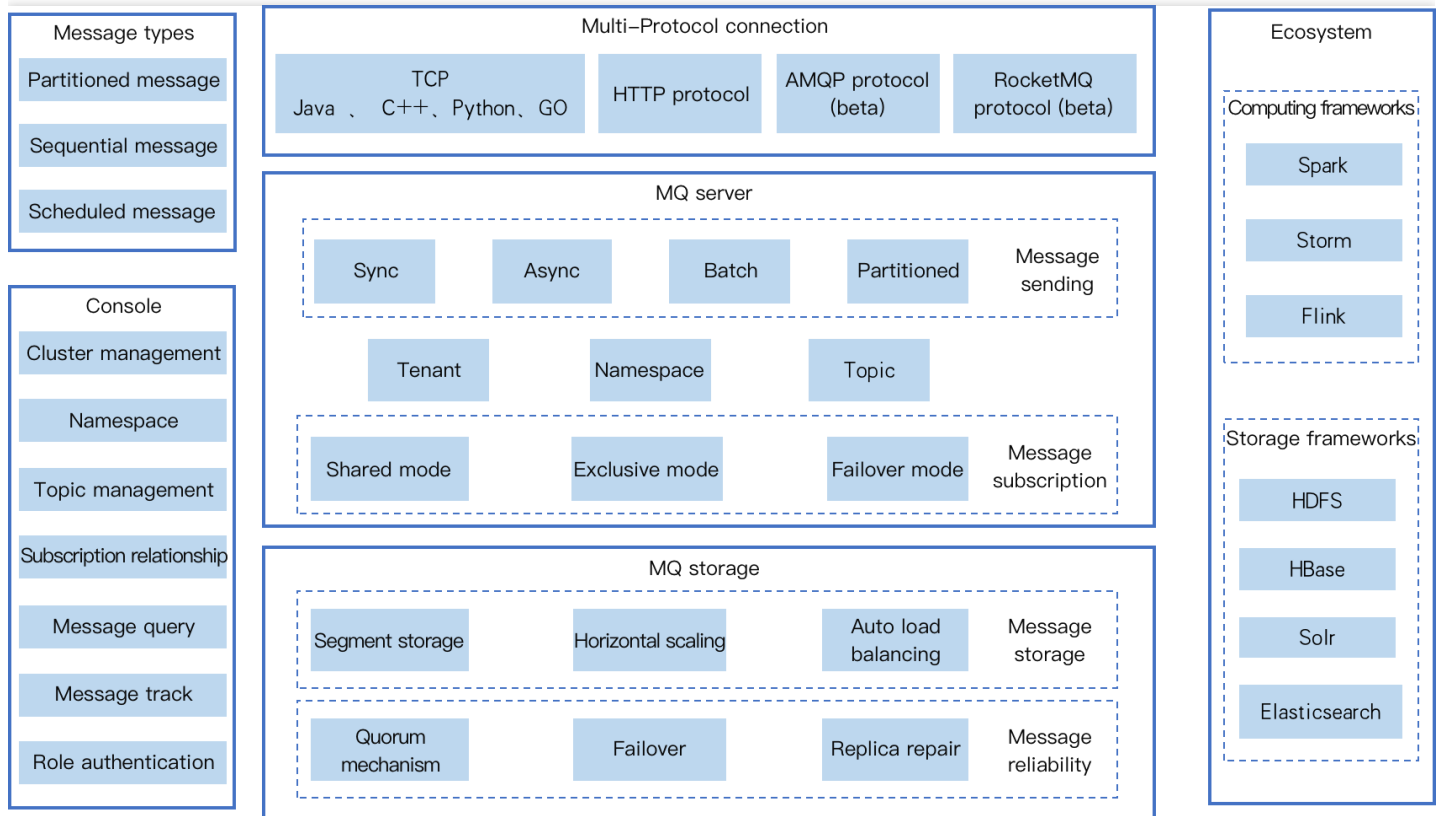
Message types
Partitioned message
Sequential message
Scheduled message

Console
Cluster management
Namespace
Topic management
Subscription relationship
Message query
Message track
Role authentication

Multi-Protocol connection
TCP
Java 、 C++、Python、GO
HTTP protocol
AMQP protocol (beta)
RocketMQ protocol (beta)

MQ server
Sync
Async
Batch
Partitioned
Message sending
Tenant
Namespace
Topic
Shared mode
Exclusive mode
Failover mode
Message subscription

MQ storage
Segment storage
Horizontal scaling
Auto load balancing
Message storage
Quorum mechanism
Failover
Replica repair
Message reliability

Ecosystem
Computing frameworks
Spark
Storm
Flink
Storage frameworks
HDFS
HBase
Solr
Elasticsearch